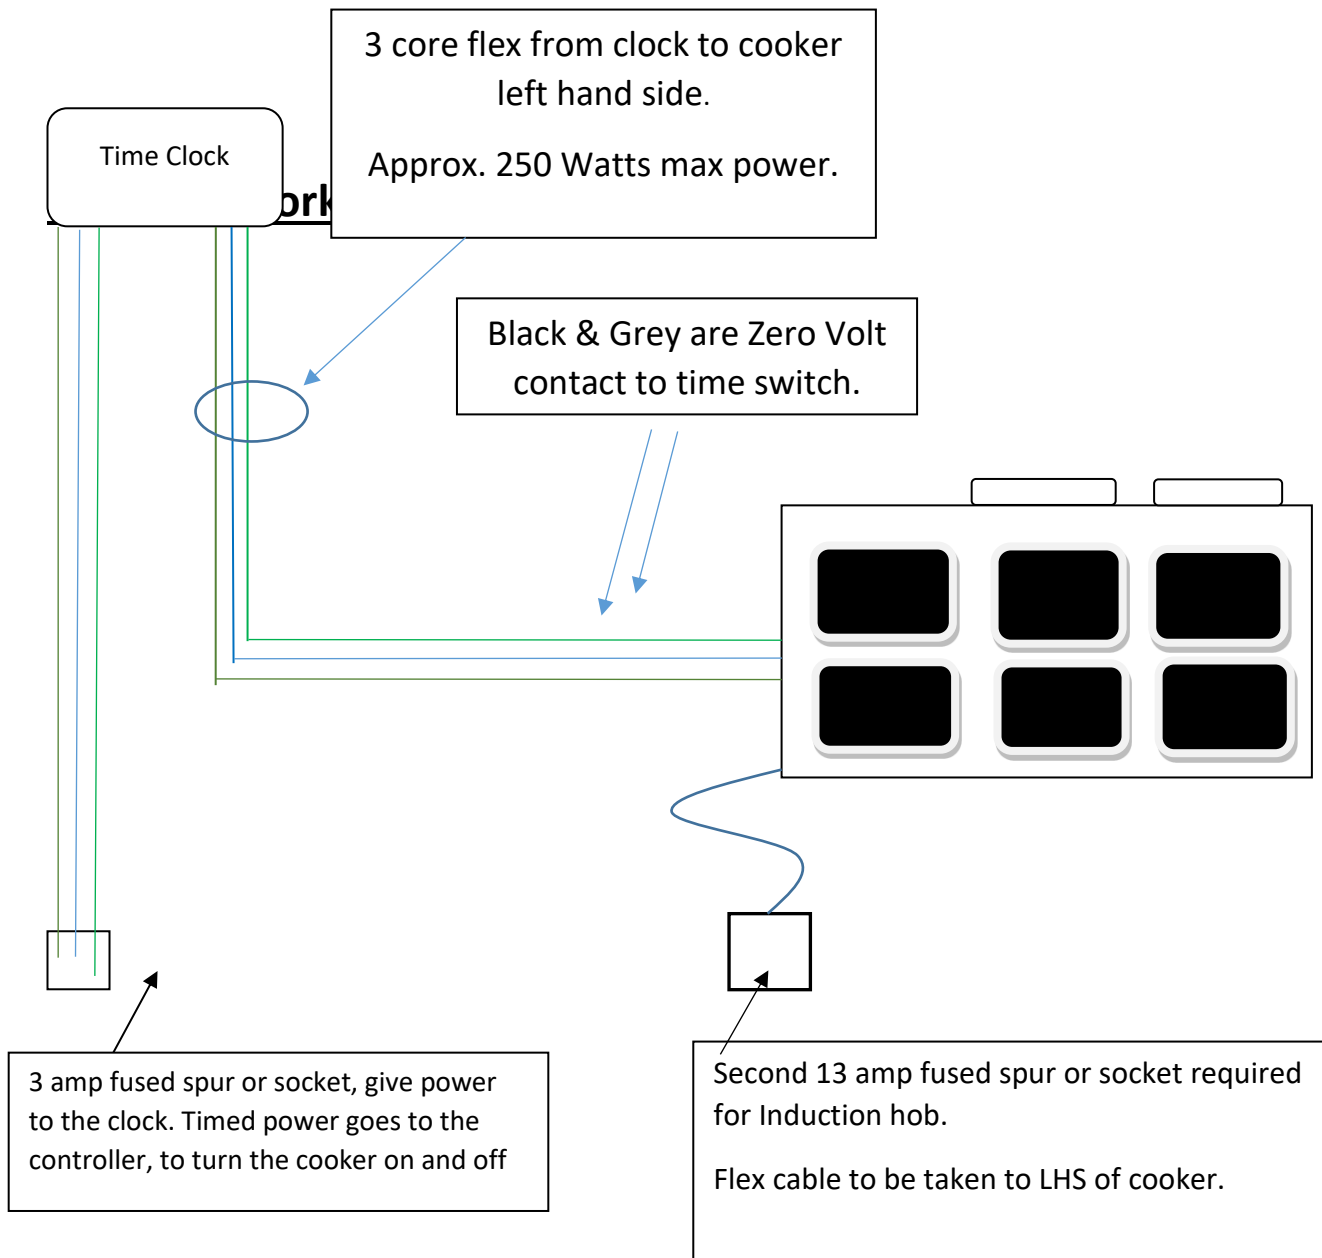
Time Clock

ork

3 core flex from clock to cooker left hand side.

Approx. 250 Watts max power.

Black & Grey are Zero Volt contact to time switch.

3 amp fused spur or socket, give power to the clock. Timed power goes to the controller, to turn the cooker on and off

Second 13 amp fused spur or socket required for Induction hob.

Flex cable to be taken to LHS of cooker.